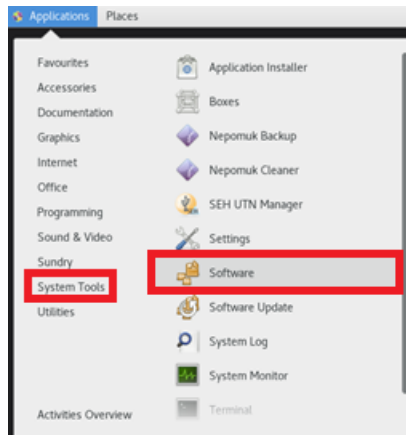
Applications Places

Favourites
Accessories
Documentation
Graphics
Internet
Office
Programming
Sound & Video
Sundry
System Tools
Utilities

Activities Overview

Application Installer
Boxes
Nepomuk Backup
Nepomuk Cleaner
SEH UTN Manager
Settings
Software
Software Update
System Log
System Monitor
Terminal